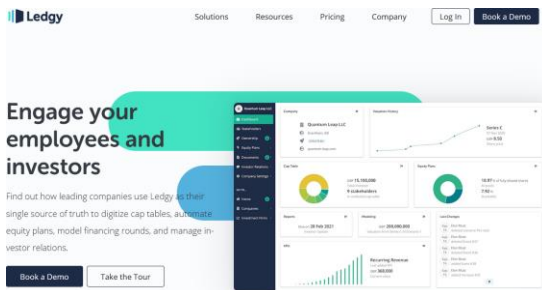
Ledgy

Solutions Resources Pricing Company Log In Book a Demo

Engage your employees and investors

Find out how leading companies use Ledgy as their single source of truth to digitize cap tables, automate equity plans, model financing rounds, and manage investor relations.

Book a Demo Take the Tour

Company

Quantum Loop LLC

Valuation history

Series Z

Cap Table

CHF 15,100,000

9 stakeholders

Equity Plans

Reports

Modeling

CHF 200,000,000

Last Changes

Recurring Revenue

CHF 368,000

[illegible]